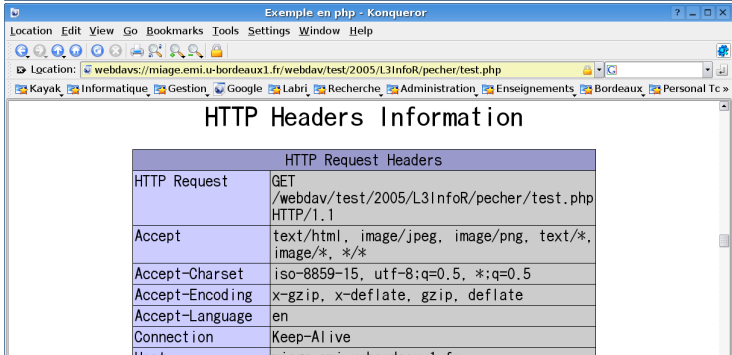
Exemple en php - Konqueror

Location Edit View Go Bookmarks Tools Settings Window Help

Location: webdavs://miage.emi.u-bordeaux1.fr/webdav/test/2005/L3InfoR/pecher/test.php

Kayak Informatique Gestion Google Labri Recherche Administration Enseignements Bordeaux Personal Tc »

HTTP Headers Information

| HTTP Request Headers | |
|---|---|
| HTTP Request | GET /webdav/test/2005/L3InfoR/pecher/test.php HTTP/1.1 |
| Accept | text/html, image/jpeg, image/png, text/*, image/*, */* |
| Accept-Charset | iso-8859-15, utf-8;q=0.5, *;q=0.5 |
| Accept-Encoding | x-gzip, x-deflate, gzip, deflate |
| Accept-Language | en |
| Connection | Keep-Alive |
| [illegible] | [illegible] |